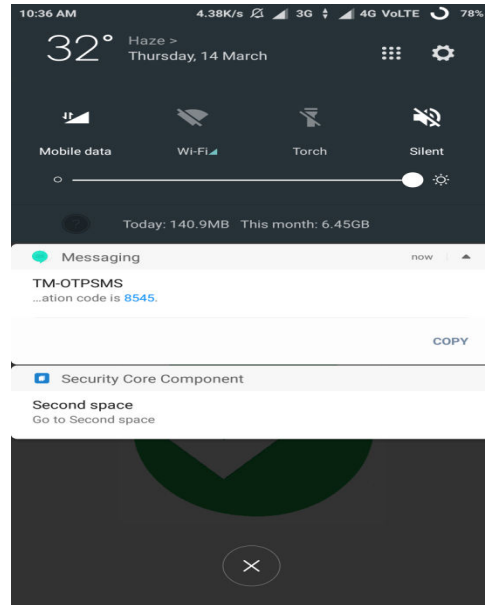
10:36 AM 4.38K/s 3G 4G VoLTE 78%

32° Haze >
Thursday, 14 March

Mobile data
Wi-Fi
Torch
Silent

Today: 140.9MB This month: 6.45GB

Messaging now

TM-OTPSMS
...ation code is 8545.

COPY

Security Core Component

Second space
Go to Second space